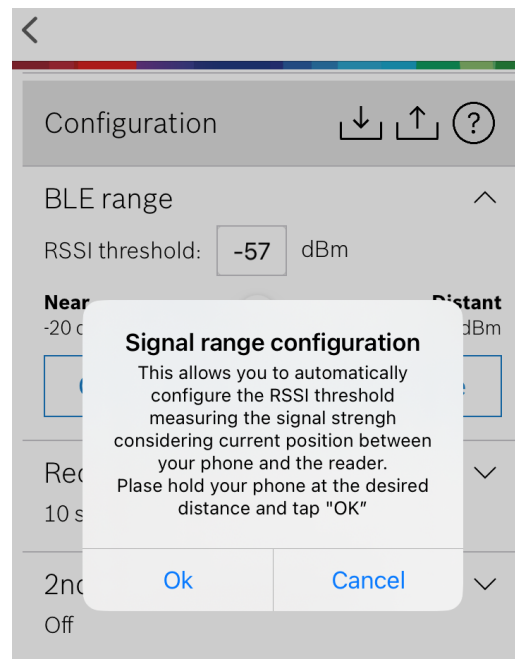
Configuration

BLE range

RSSI threshold: -57 dBm

Near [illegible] Distant

-20 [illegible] dBm

Signal range configuration

This allows you to automatically configure the RSSI threshold measuring the signal strengh considering current position between your phone and the reader. Plase hold your phone at the desired distance and tap "OK"

Ok Cancel

Re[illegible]

10 s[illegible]

2n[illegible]

Off